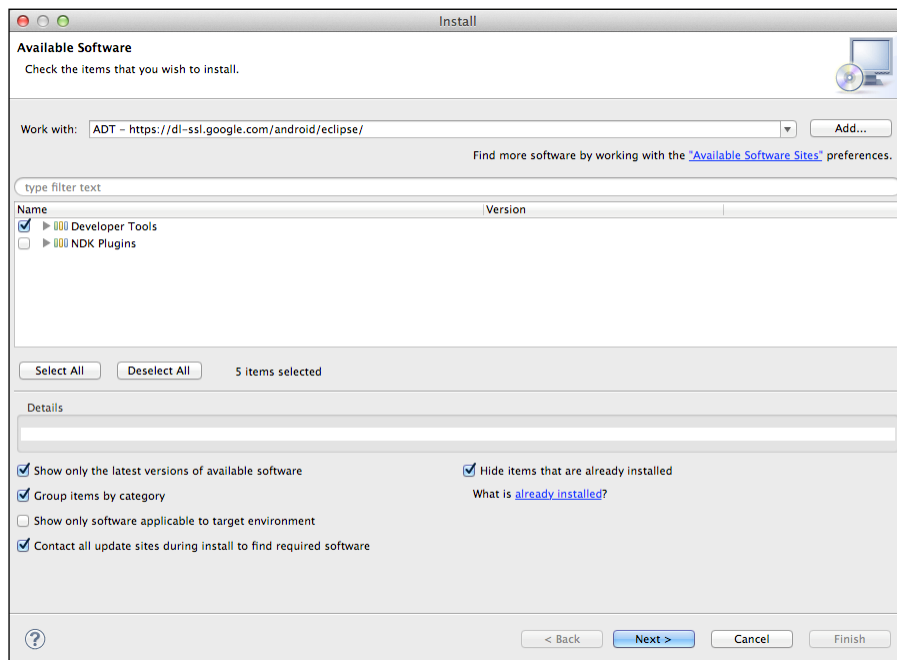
Install

Available Software

Check the items that you wish to install.

Work with: ADT - https://dl-ssl.google.com/android/eclipse/

Add...

Find more software by working with the "Available Software Sites" preferences.

type filter text

| Name | Version |
|---|---|
| Developer Tools | |
| NDK Plugins | |

Select All

Deselect All

5 items selected

Details

Show only the latest versions of available software

Hide items that are already installed

Group items by category

What is already installed?

Show only software applicable to target environment

Contact all update sites during install to find required software

?

< Back

Next >

Cancel

Finish